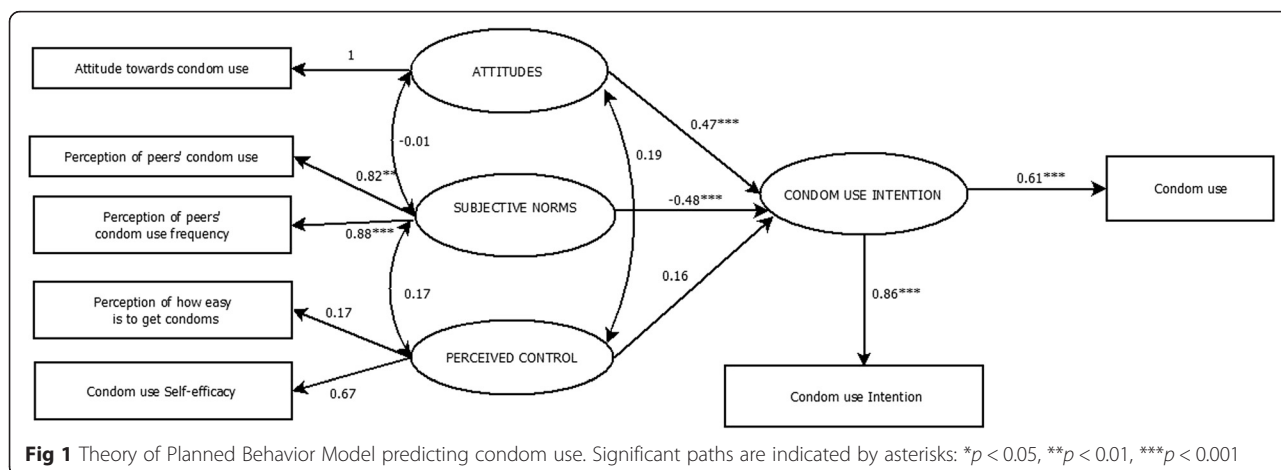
Attitude towards condom use

1

ATTITUDES

-0.01

0.19

0.47***

Perception of peers' condom use

0.82**

SUBJECTIVE NORMS

-0.48***

CONDOM USE INTENTION

0.61***

Condom use

Perception of peers' condom use frequency

0.88***

0.17

0.16

0.86***

Perception of how easy is to get condoms

0.17

PERCEIVED CONTROL

Condom use Self-efficacy

0.67

Condom use Intention

**Fig 1** Theory of Planned Behavior Model predicting condom use. Significant paths are indicated by asterisks: *$p$ < 0.05, **$p$ < 0.01, ***$p$ < 0.001